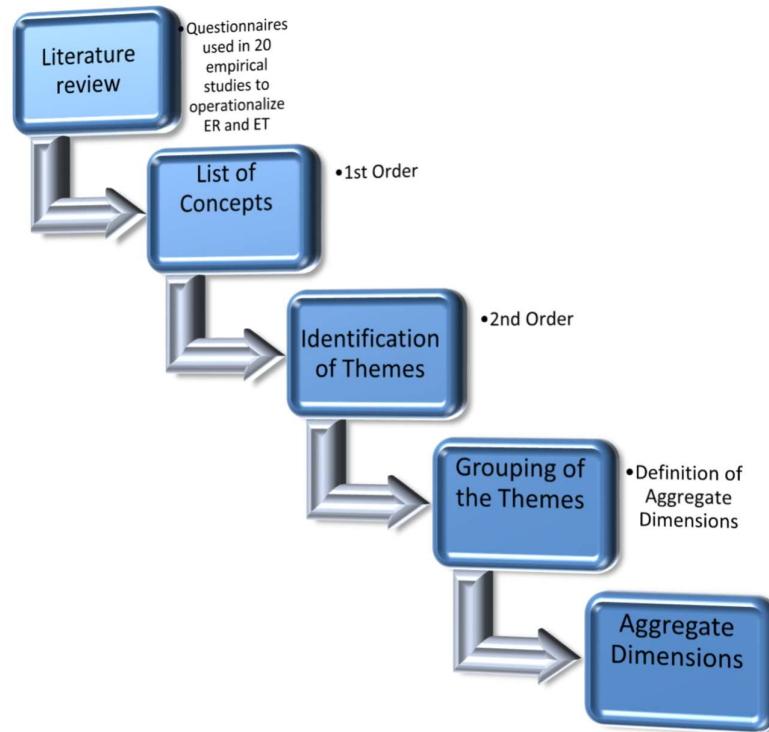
Literature review

•Questionnaires used in 20 empirical studies to operationalize ER and ET

List of Concepts

•1st Order

Identification of Themes

•2nd Order

Grouping of the Themes

•Definition of Aggregate Dimensions

Aggregate Dimensions